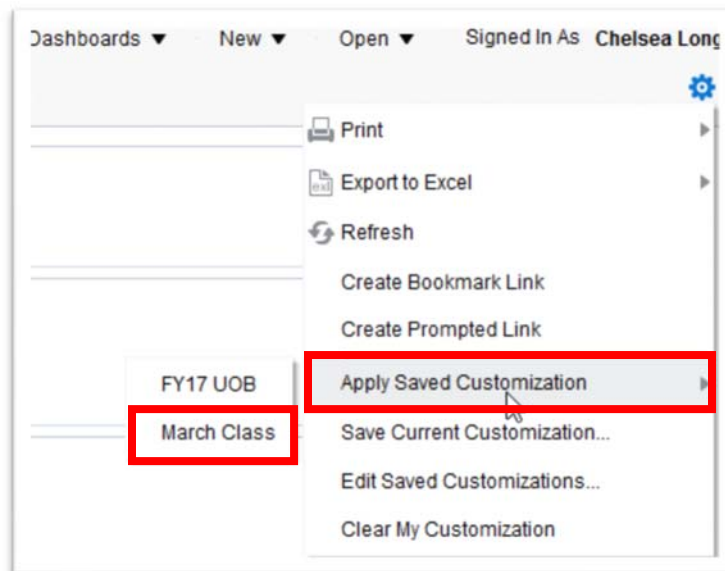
Dashboards ▼ New ▼ Open ▼ Signed In As Chelsea Long

Print

Export to Excel

Refresh

Create Bookmark Link

Create Prompted Link

FY17 UOB

Apply Saved Customization

March Class

Save Current Customization...

Edit Saved Customizations...

Clear My Customization